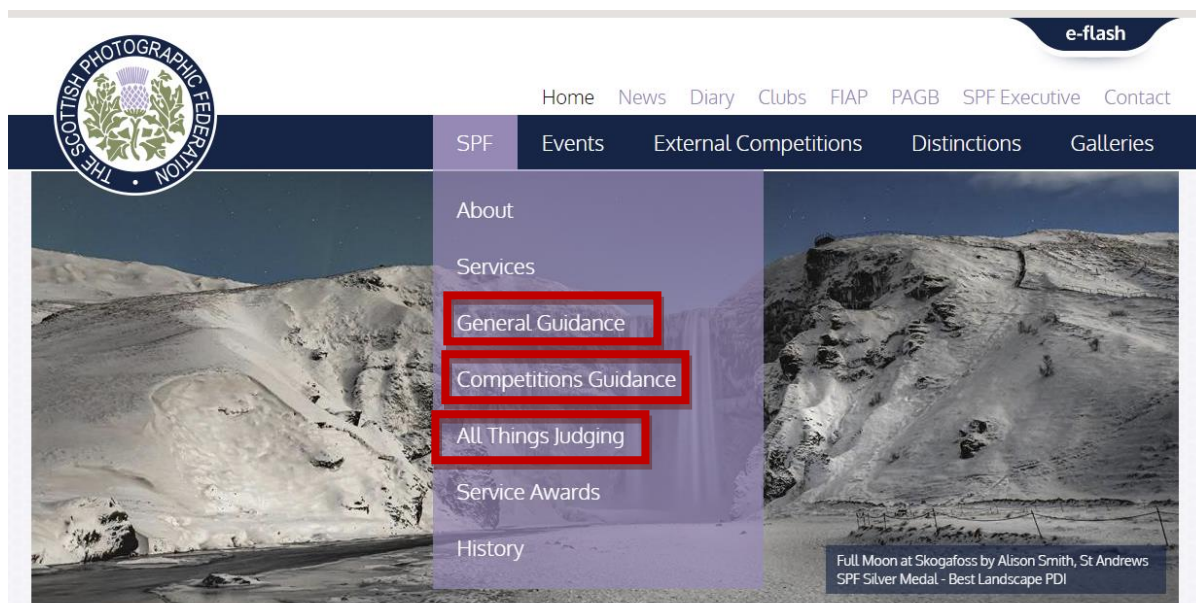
THE SCOTTISH PHOTOGRAPHIC FEDERATION

e-flash

Home News Diary Clubs FIAP PAGB SPF Executive Contact

SPF Events External Competitions Distinctions Galleries

About

Services

General Guidance

Competitions Guidance

All Things Judging

Service Awards

History

Full Moon at Skogafoss by Alison Smith, St Andrews
SPF Silver Medal - Best Landscape PDI